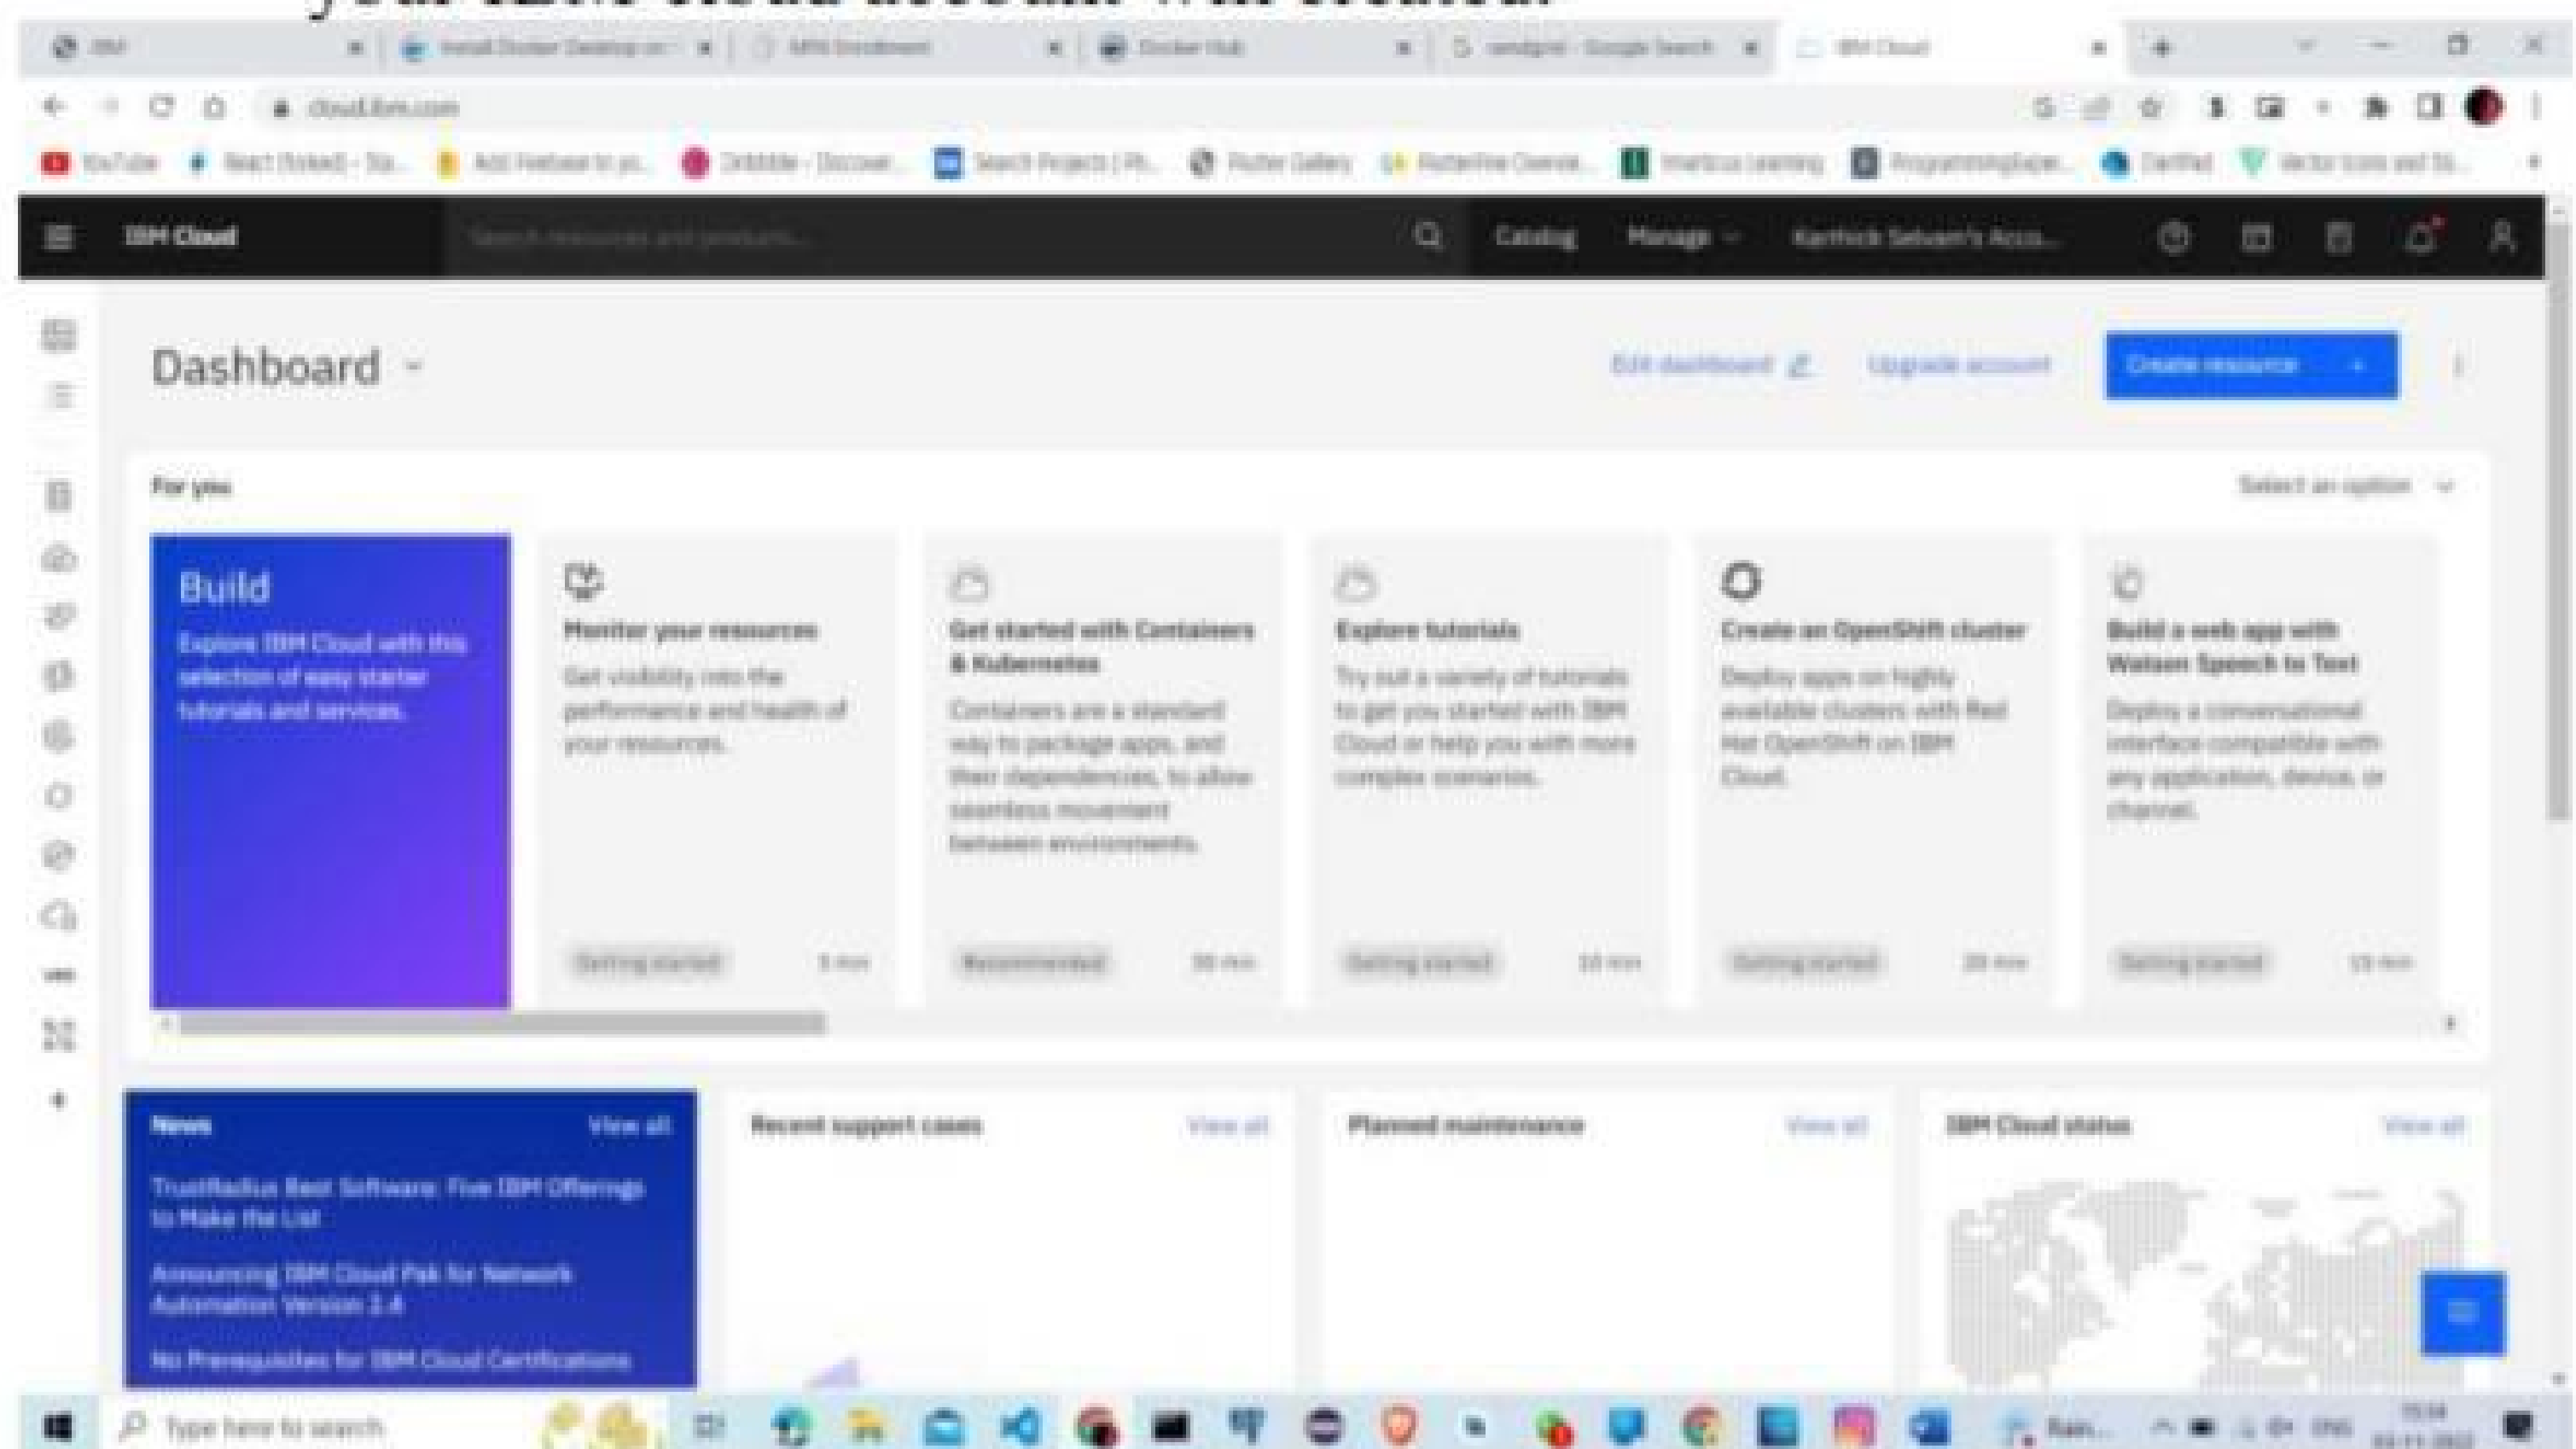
IBM | Install Docker Desktop on | MFA Enrollment | Docker Hub | sendgrid - Google Search | IBM Cloud

cloud.ibm.com

YouTube | React (Forked) | Add Firebase to yo... | Dribbble - Discover... | Search Projects | Flutter Gallery | FlutterFire Overvie... | Learning | Programming | Certified | Vector Icons and St...

IBM Cloud | Search resources and products... | Catalog | Manage | Karthick Selvam's Acco...

Dashboard

Edit dashboard | Upgrade account | Create resource +

For you | Select an option

Build
Explore IBM Cloud with this selection of easy starter tutorials and services.

Monitor your resources
Get visibility into the performance and health of your resources.
Getting started | 5 min

Get started with Containers & Kubernetes
Containers are a standard way to package apps, and their dependencies, to allow seamless movement between environments.
Recommended | 30 min

Explore tutorials
Try out a variety of tutorials to get you started with IBM Cloud or help you with more complex scenarios.
Getting started | 10 min

Create an OpenShift cluster
Deploy apps on highly available clusters with Red Hat OpenShift on IBM Cloud.
Getting started | 20 min

Build a web app with Watson Speech to Text
Deploy a conversational interface compatible with any application, device, or channel.
Getting started | 15 min

News | View all
TrustRadius Best Software: Five IBM Offerings to Make the List
Announcing IBM Cloud Pak for Network Automation Version 2.4
No Prerequisites for IBM Cloud Certifications

Recent support cases | View all

Planned maintenance | View all

IBM Cloud status | View all

Type here to search